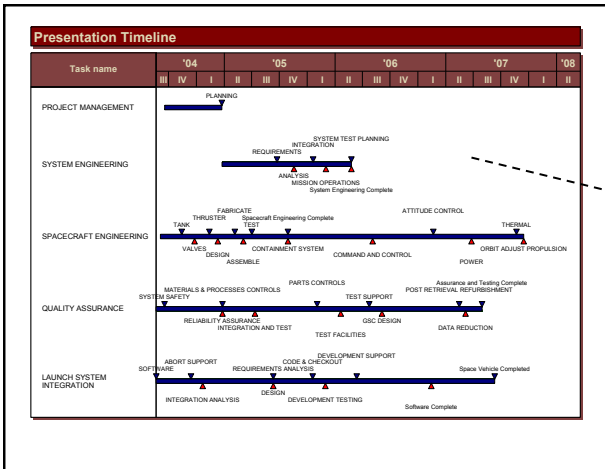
Presentation Timeline

| Task name | '04 | | | '05 | | | | '06 | | | | '07 | | | | '08 |
|---|---|---|---|---|---|---|---|---|---|---|---|---|---|---|---|---|
| | III | IV | I | II | III | IV | I | II | III | IV | I | II | III | IV | I | II |

PROJECT MANAGEMENT
PLANNING

SYSTEM ENGINEERING
SYSTEM TEST PLANNING
INTEGRATION
REQUIREMENTS
ANALYSIS
MISSION OPERATIONS
System Engineering Complete

SPACECRAFT ENGINEERING
FABRICATE
Spacecraft Engineering Complete
THRUSTER
TEST
TANK
ATTITUDE CONTROL
THERMAL
VALVES
DESIGN
ASSEMBLE
CONTAINMENT SYSTEM
COMMAND AND CONTROL
POWER
ORBIT ADJUST PROPULSION

QUALITY ASSURANCE
PARTS CONTROLS
MATERIALS & PROCESSES CONTROLS
SYSTEM SAFETY
Assurance and Testing Complete
POST RETRIEVAL REFURBISHMENT
TEST SUPPORT
RELIABILITY ASSURANCE
INTEGRATION AND TEST
GSC DESIGN
DATA REDUCTION
TEST FACILITIES

LAUNCH SYSTEM INTEGRATION
DEVELOPMENT SUPPORT
CODE & CHECKOUT
ABORT SUPPORT
REQUIREMENTS ANALYSIS
SOFTWARE
Space Vehicle Completed
INTEGRATION ANALYSIS
DESIGN
DEVELOPMENT TESTING
Software Complete